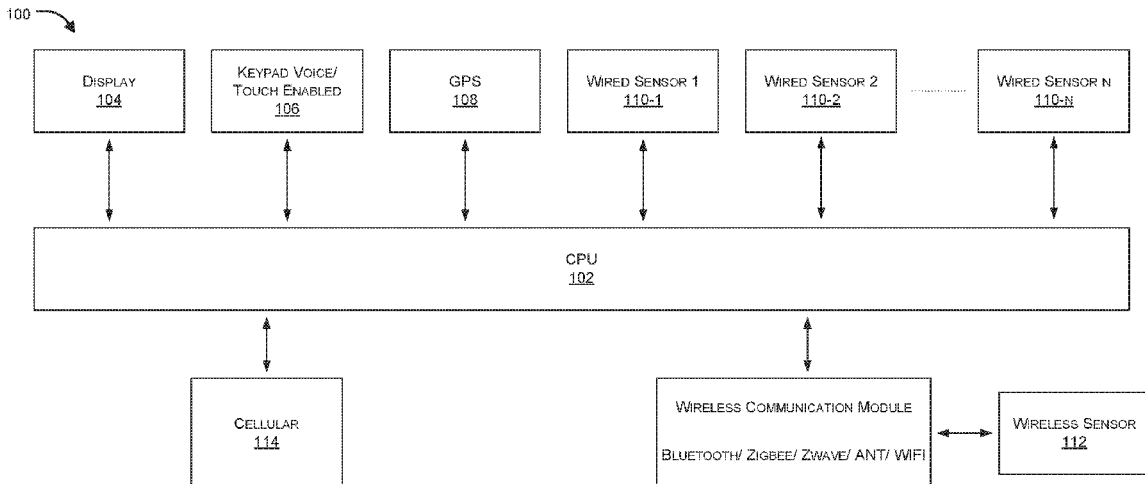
100

DISPLAY
104

KEYPAD VOICE/
TOUCH ENABLED
106

GPS
108

WIRED SENSOR 1
110-1

WIRED SENSOR 2
110-2

WIRED SENSOR N
110-N

CPU
102

CELLULAR
114

WIRELESS COMMUNICATION MODULE

BLUETOOTH/ ZIGBEE/ ZWAVE/ ANT/ WIFI

WIRELESS SENSOR
112